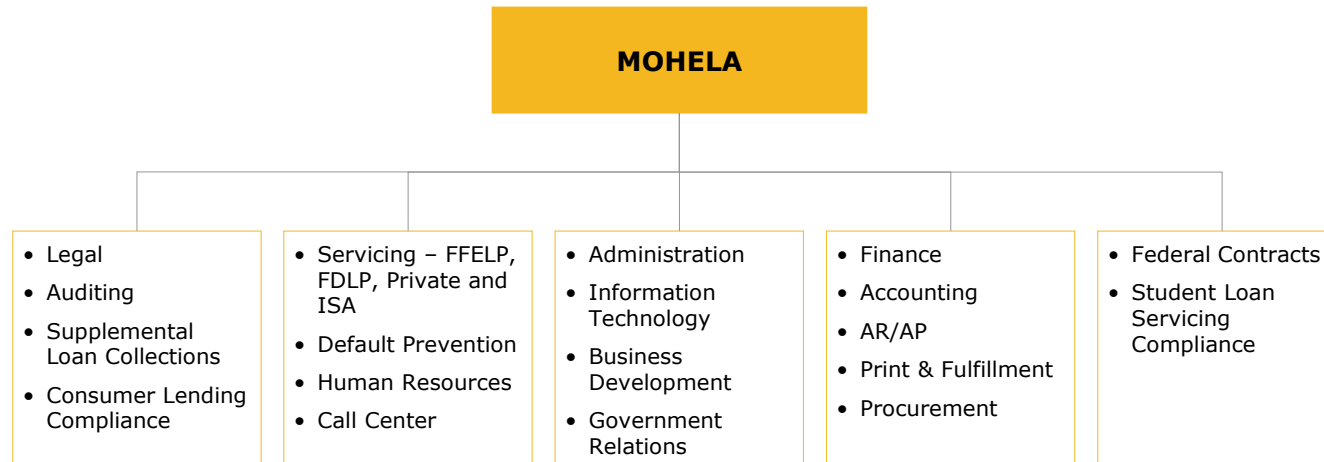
MOHELA

- Legal
- Auditing
- Supplemental Loan Collections
- Consumer Lending Compliance

- Servicing – FFELP, FDLP, Private and ISA
- Default Prevention
- Human Resources
- Call Center

- Administration
- Information Technology
- Business Development
- Government Relations

- Finance
- Accounting
- AR/AP
- Print & Fulfillment
- Procurement

- Federal Contracts
- Student Loan Servicing Compliance